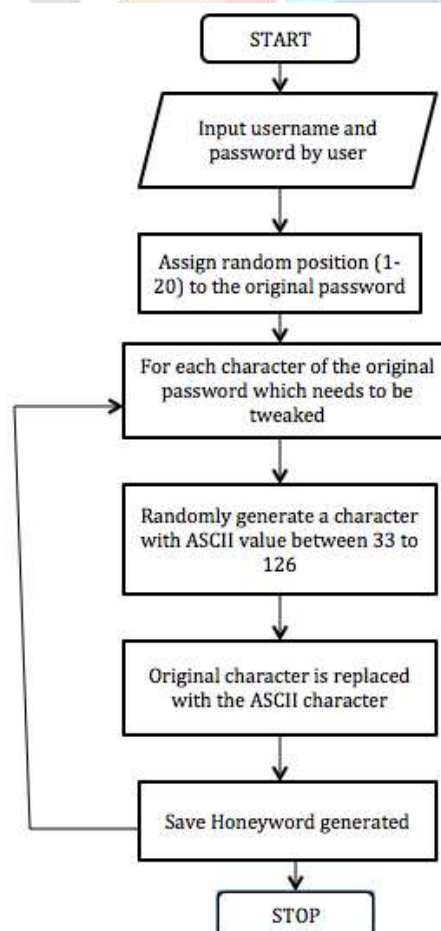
START

Input username and password by user

Assign random position (1-20) to the original password

For each character of the original password which needs to be tweaked

Randomly generate a character with ASCII value between 33 to 126

Original character is replaced with the ASCII character

Save Honeyword generated

STOP